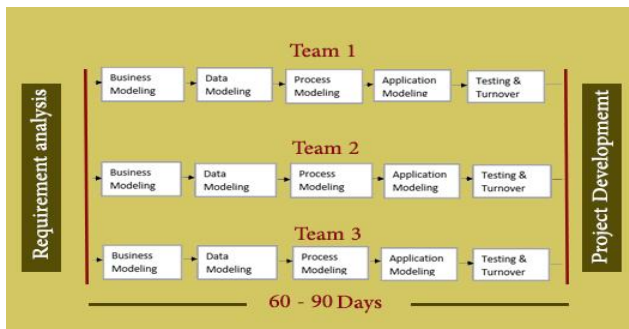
Requirement analysis

Team 1

Business Modeling

Data Modeling

Process Modeling

Application Modeling

Testing & Turnover

Team 2

Business Modeling

Data Modeling

Process Modeling

Application Modeling

Testing & Turnover

Team 3

Business Modeling

Data Modeling

Process Modeling

Application Modeling

Testing & Turnover

Project Development

60 - 90 Days